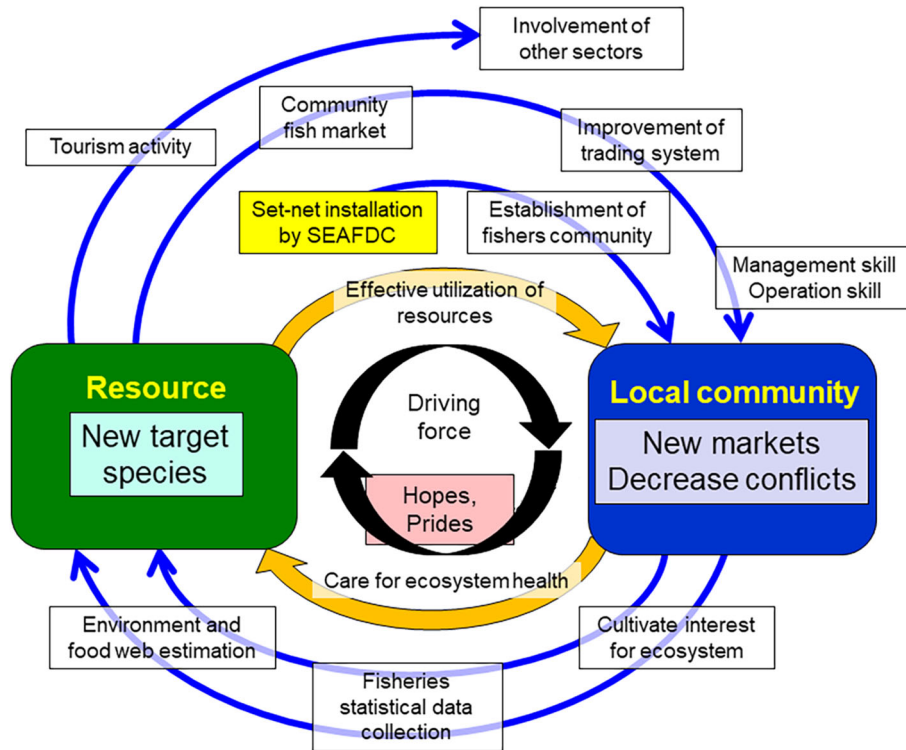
Involvement of other sectors

Community fish market

Tourism activity

Improvement of trading system

Set-net installation by SEAFDC

Establishment of fishers community

Management skill
Operation skill

Effective utilization of resources

Resource

New target species

Driving force

Hopes, Prides

Local community

New markets
Decrease conflicts

Care for ecosystem health

Environment and food web estimation

Cultivate interest for ecosystem

Fisheries statistical data collection